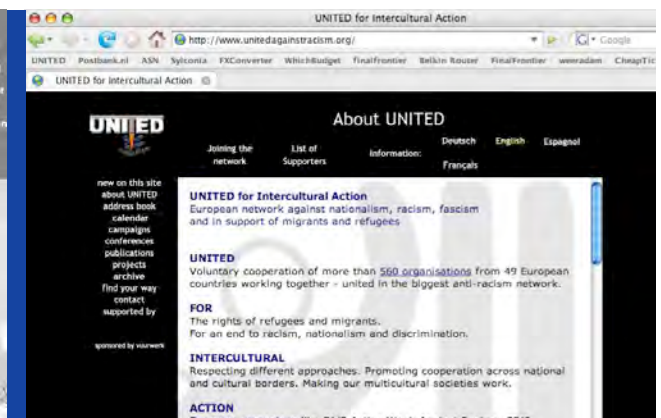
UNITED for Intercultural Action

http://www.unitedagainstracism.org/

Google

UNITED Postbank.nl ASN Sylconia FXConverter WhichBudget FinalFrontier Belkin Router FinalFrontier weeradam CheapTic

UNITED for Intercultural Action

UNITED

About UNITED

Joining the network

List of Supporters

Information:

Deutsch

Français

English

Espagnol

new on this site
about UNITED
address book
calendar
campaigns
conferences
publications
projects
archive
find your way
contact
supported by

sponsored by vourwerk

UNITED for Intercultural Action
European network against nationalism, racism, fascism and in support of migrants and refugees

UNITED
Voluntary cooperation of more than 560 organisations from 49 European countries working together - united in the biggest anti-racism network.

FOR
The rights of refugees and migrants.
For an end to racism, nationalism and discrimination.

INTERCULTURAL
Respecting different approaches. Promoting cooperation across national and cultural borders. Making our multicultural societies work.

ACTION
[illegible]